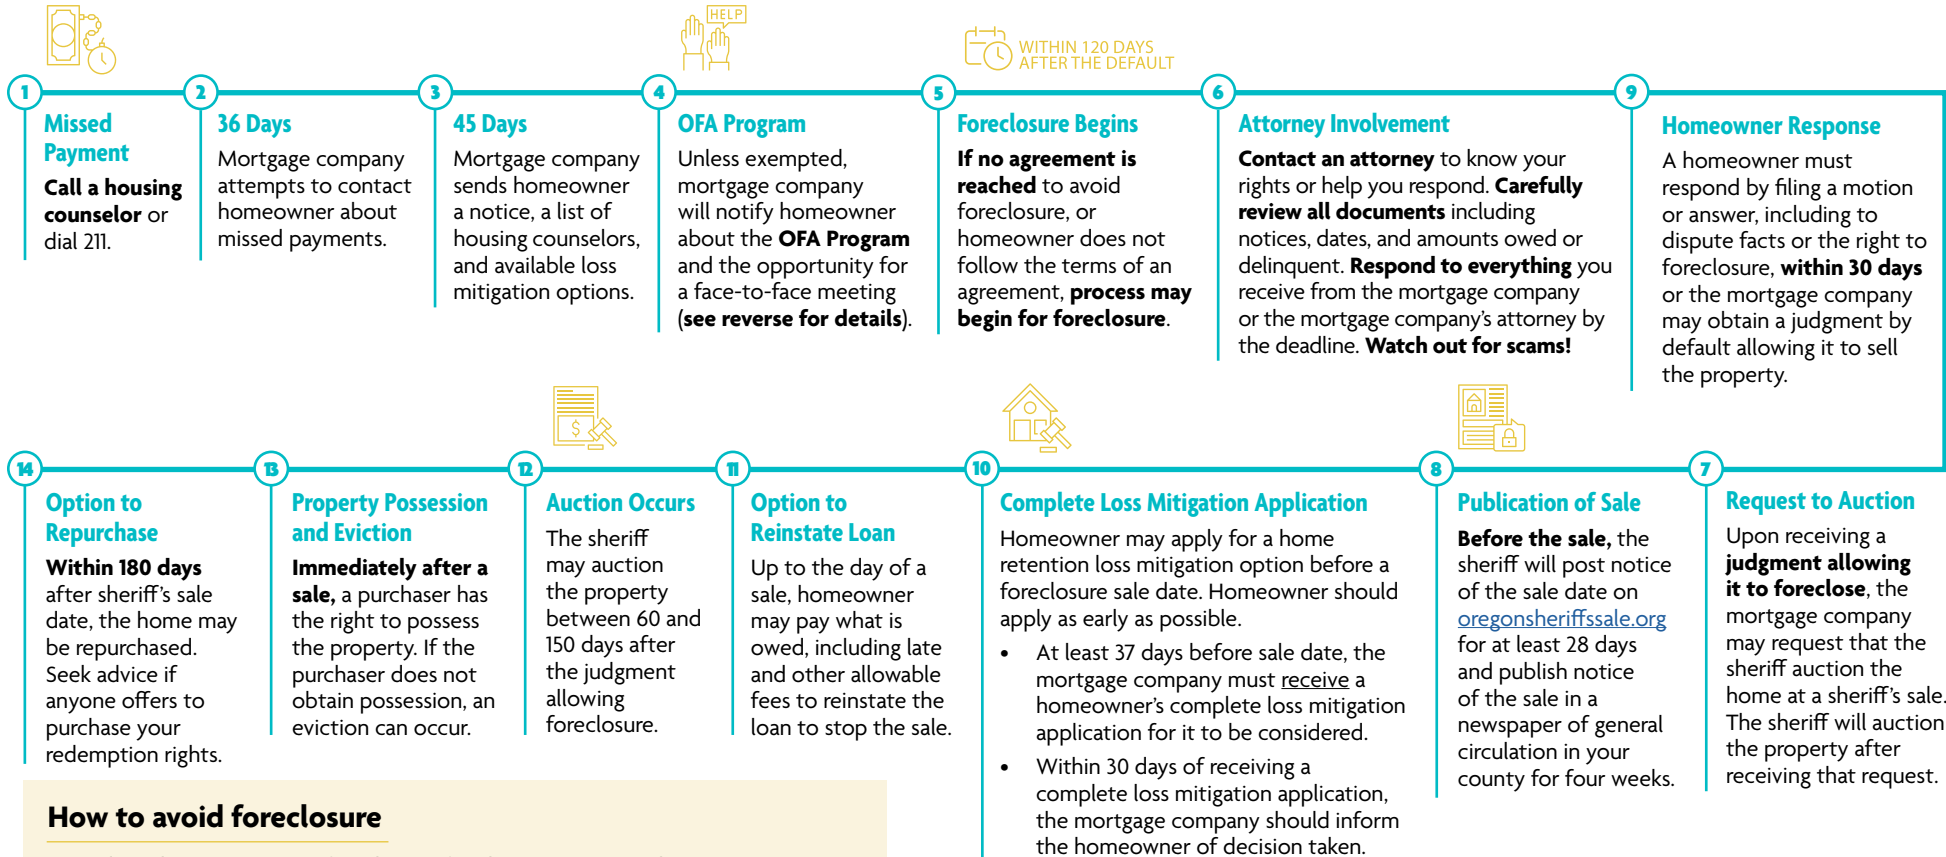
HELP

WITHIN 120 DAYS AFTER THE DEFAULT

1

Missed Payment

**Call a housing counselor** or dial 211.

2

36 Days

Mortgage company attempts to contact homeowner about missed payments.

3

45 Days

Mortgage company sends homeowner a notice, a list of housing counselors, and available loss mitigation options.

4

OFA Program

Unless exempted, mortgage company will notify homeowner about the **OFA Program** and the opportunity for a face-to-face meeting (**see reverse for details**).

5

Foreclosure Begins

**If no agreement is reached** to avoid foreclosure, or homeowner does not follow the terms of an agreement, **process may begin for foreclosure**.

6

Attorney Involvement

**Contact an attorney** to know your rights or help you respond. **Carefully review all documents** including notices, dates, and amounts owed or delinquent. **Respond to everything** you receive from the mortgage company or the mortgage company's attorney by the deadline. **Watch out for scams!**

9

Homeowner Response

A homeowner must respond by filing a motion or answer, including to dispute facts or the right to foreclosure, **within 30 days** or the mortgage company may obtain a judgment by default allowing it to sell the property.

14

Option to Repurchase

**Within 180 days** after sheriff's sale date, the home may be repurchased. Seek advice if anyone offers to purchase your redemption rights.

13

Property Possession and Eviction

**Immediately after a sale,** a purchaser has the right to possess the property. If the purchaser does not obtain possession, an eviction can occur.

12

Auction Occurs

The sheriff may auction the property between 60 and 150 days after the judgment allowing foreclosure.

11

Option to Reinstate Loan

Up to the day of a sale, homeowner may pay what is owed, including late and other allowable fees to reinstate the loan to stop the sale.

10

Complete Loss Mitigation Application

Homeowner may apply for a home retention loss mitigation option before a foreclosure sale date. Homeowner should apply as early as possible.

- At least 37 days before sale date, the mortgage company must receive a homeowner's complete loss mitigation application for it to be considered.
- Within 30 days of receiving a complete loss mitigation application, the mortgage company should inform the homeowner of decision taken.

8

Publication of Sale

**Before the sale,** the sheriff will post notice of the sale date on oregonsheriffssale.org for at least 28 days and publish notice of the sale in a newspaper of general circulation in your county for four weeks.

7

Request to Auction

Upon receiving a **judgment allowing it to foreclose**, the mortgage company may request that the sheriff auction the home at a sheriff's sale. The sheriff will auction the property after receiving that request.

How to avoid foreclosure